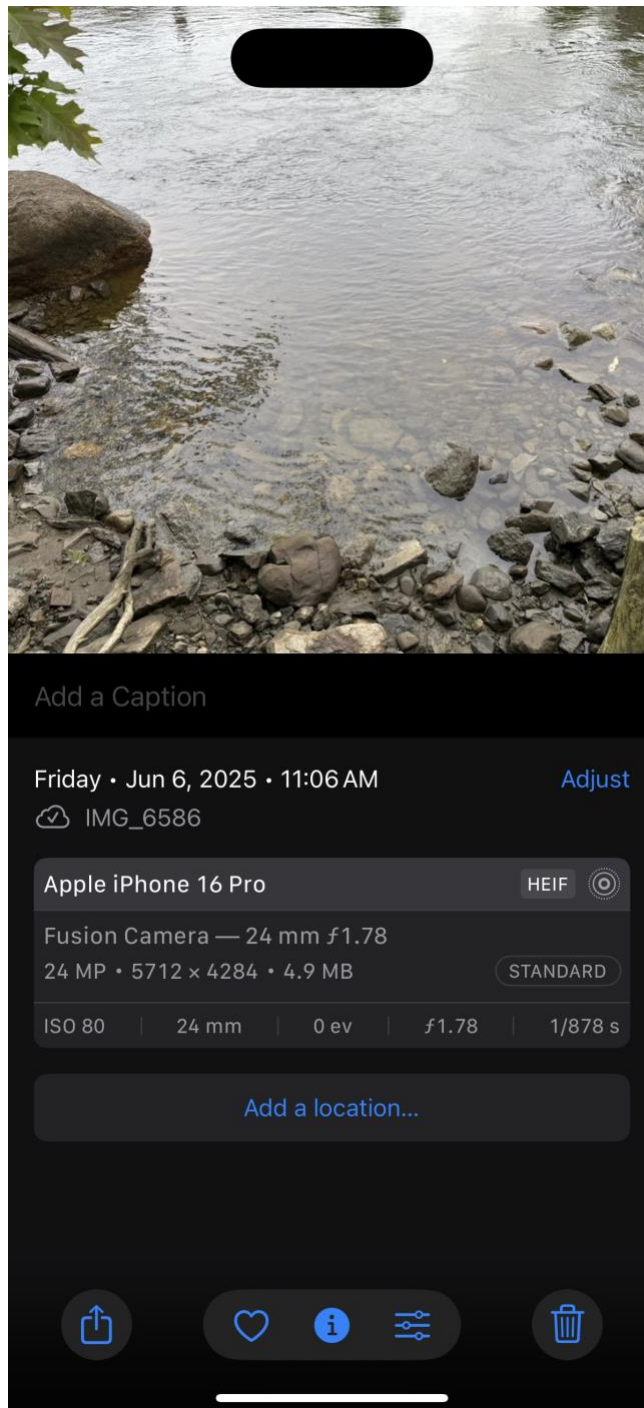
Add a Caption

Friday • Jun 6, 2025 • 11:06 AM
Adjust
IMG_6586

Apple iPhone 16 Pro
HEIF

Fusion Camera — 24 mm ƒ1.78
24 MP • 5712 × 4284 • 4.9 MB
STANDARD

| ISO 80 | 24 mm | 0 ev | ƒ1.78 | 1/878 s |
|---|---|---|---|---|

Add a location...